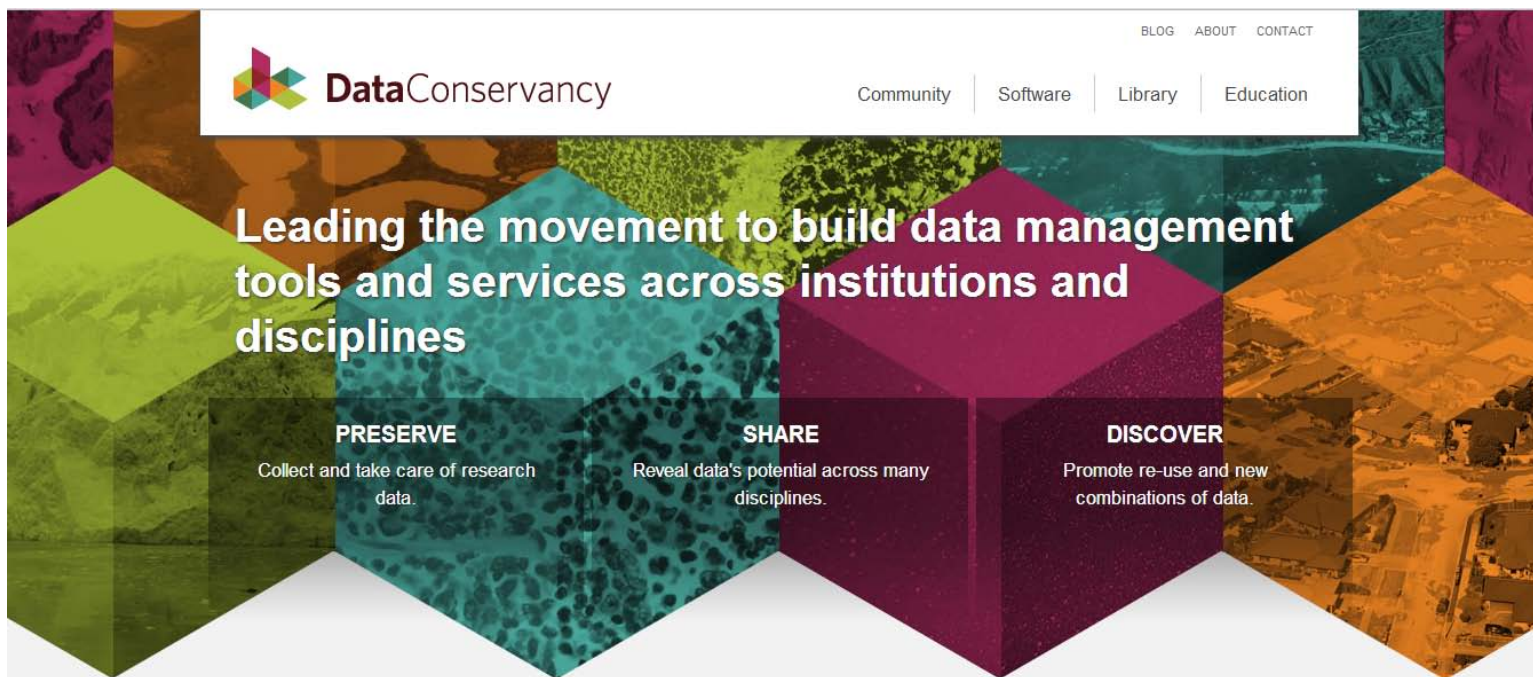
BLOG ABOUT CONTACT

DataConservancy

Community Software Library Education

Leading the movement to build data management tools and services across institutions and disciplines

PRESERVE
Collect and take care of research data.

SHARE
Reveal data's potential across many disciplines.

DISCOVER
Promote re-use and new combinations of data.